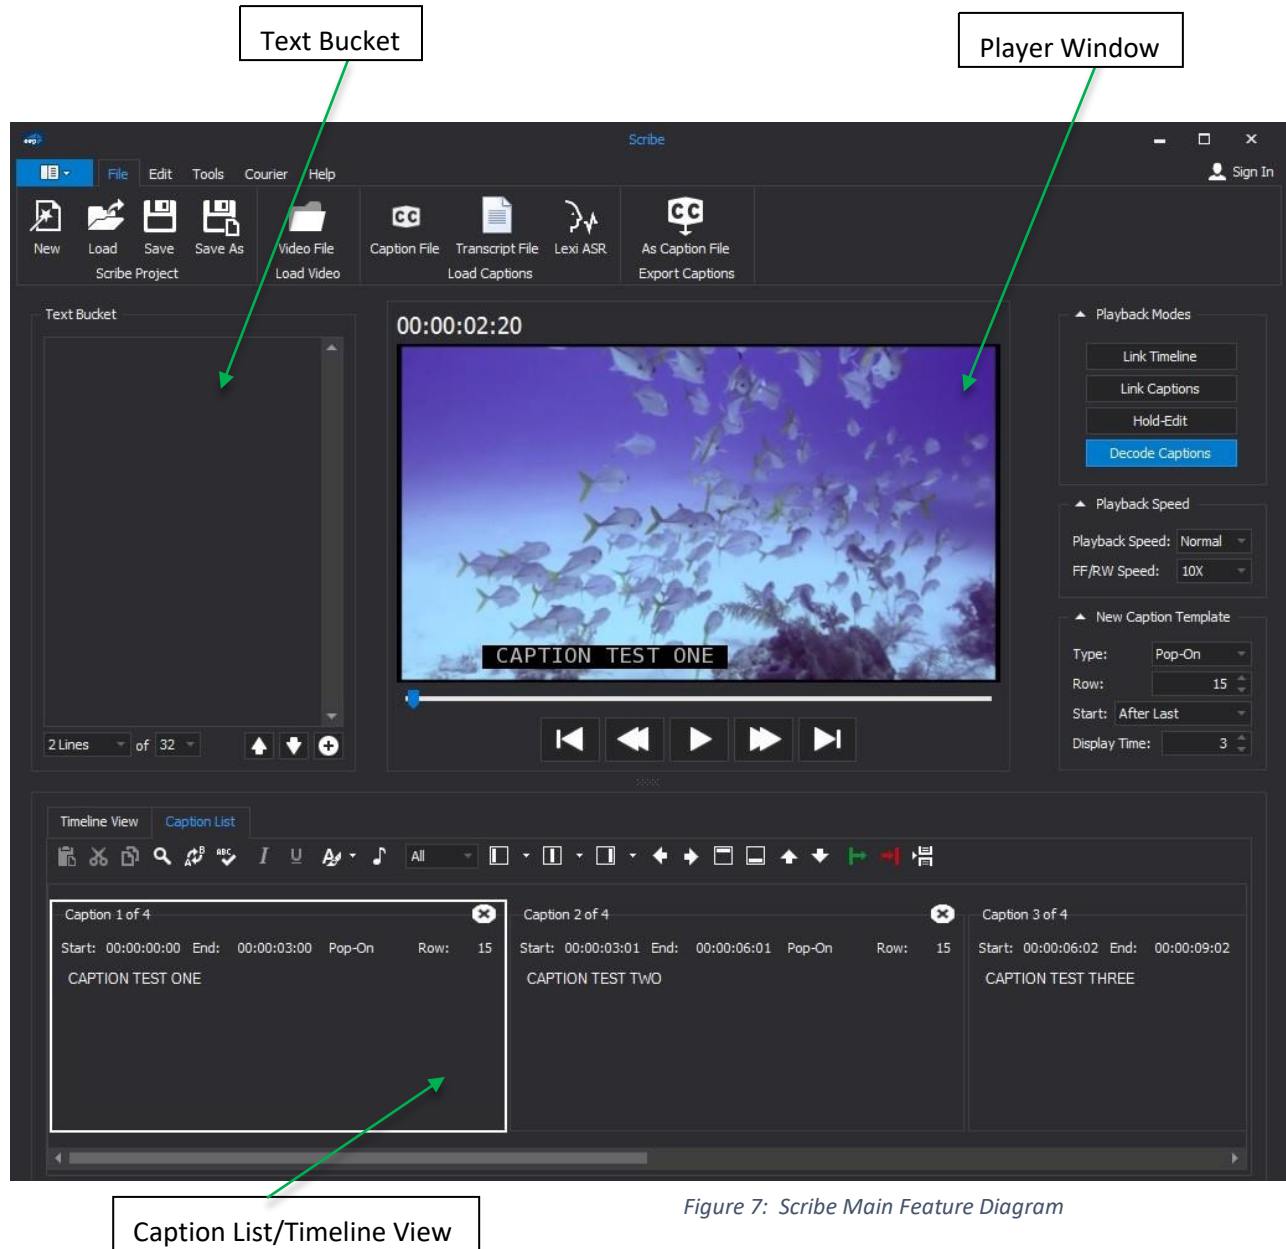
Text Bucket

Player Window

Scribe

File Edit Tools Courier Help

Sign In

New Load Save Save As
Scribe Project

Video File
Load Video

Caption File Transcript File Lexi ASR
Load Captions

As Caption File
Export Captions

Text Bucket

2 Lines of 32

00:00:02:20

CAPTION TEST ONE

Playback Modes

Link Timeline

Link Captions

Hold-Edit

Decode Captions

Playback Speed

Playback Speed: Normal

FF/RW Speed: 10X

New Caption Template

Type: Pop-On

Row: 15

Start: After Last

Display Time: 3

Timeline View Caption List

All

Caption 1 of 4

Start: 00:00:00:00 End: 00:00:03:00 Pop-On Row: 15

CAPTION TEST ONE

Caption 2 of 4

Start: 00:00:03:01 End: 00:00:06:01 Pop-On Row: 15

CAPTION TEST TWO

Caption 3 of 4

Start: 00:00:06:02 End: 00:00:09:02

CAPTION TEST THREE

Caption List/Timeline View

Figure 7: Scribe Main Feature Diagram